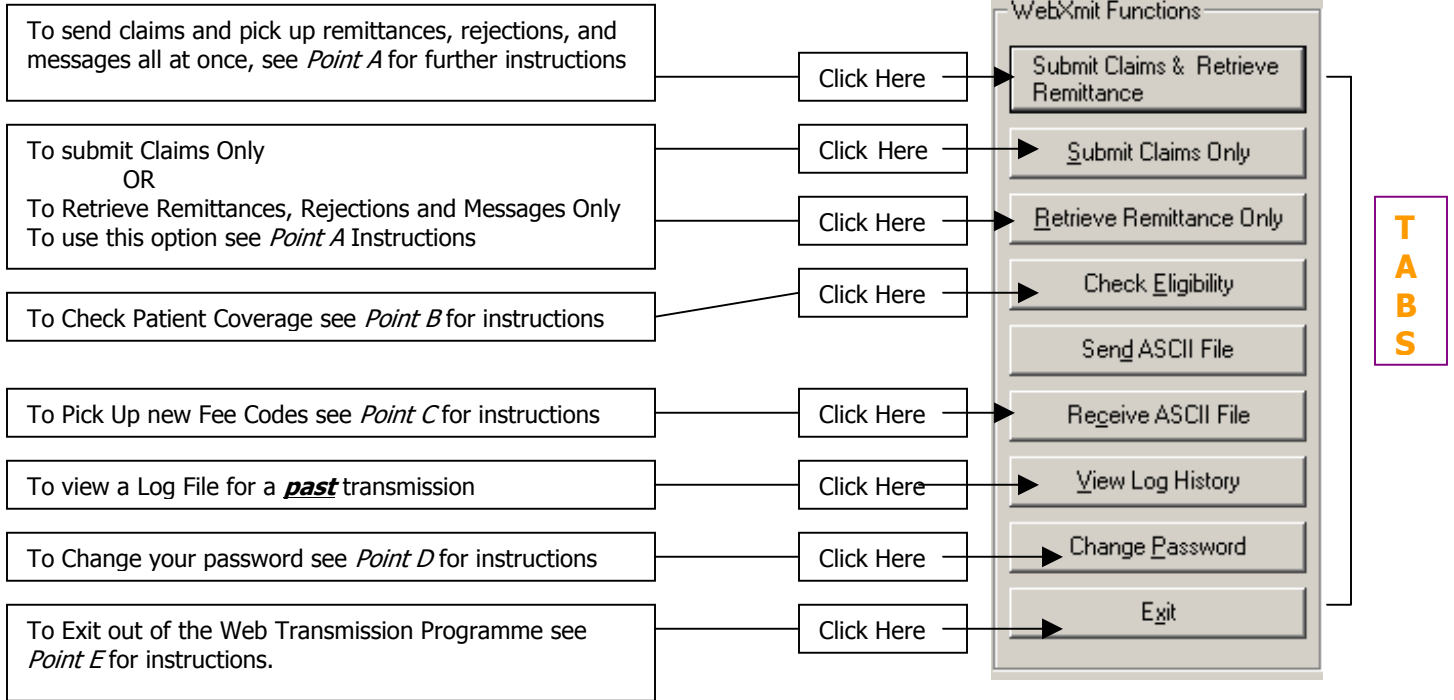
To send claims and pick up remittances, rejections, and messages all at once, see *Point A* for further instructions

Click Here

To submit Claims Only
OR
To Retrieve Remittances, Rejections and Messages Only
To use this option see *Point A* Instructions

Click Here

Click Here

To Check Patient Coverage see *Point B* for instructions

Click Here

To Pick Up new Fee Codes see *Point C* for instructions

Click Here

To view a Log File for a **past** transmission

Click Here

To Change your password see *Point D* for instructions

Click Here

To Exit out of the Web Transmission Programme see *Point E* for instructions.

Click Here

WebXmit Functions

Submit Claims & Retrieve Remittance

Submit Claims Only

Retrieve Remittance Only

Check Eligibility

Send ASCII File

Receive ASCII File

View Log History

Change Password

Exit

TABS